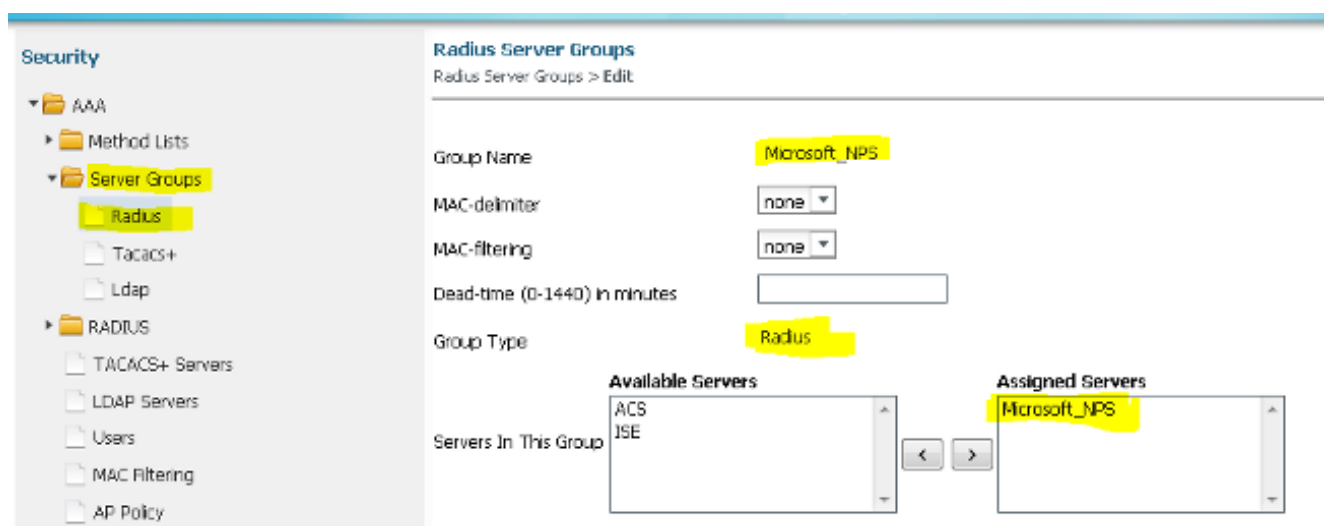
Security

AAA

Method Lists

Server Groups

Radius

Tacacs+

Ldap

RADIUS

TACACS+ Servers

LDAP Servers

Users

MAC Filtering

AP Policy

Radius Server Groups

Radius Server Groups > Edit

Group Name Microsoft_NPS

MAC-delimiter none

MAC-filtering none

Dead-time (0-1440) in minutes

Group Type Radius

Available Servers

ACS
ISE

Assigned Servers

Microsoft_NPS

Servers In This Group

<

>